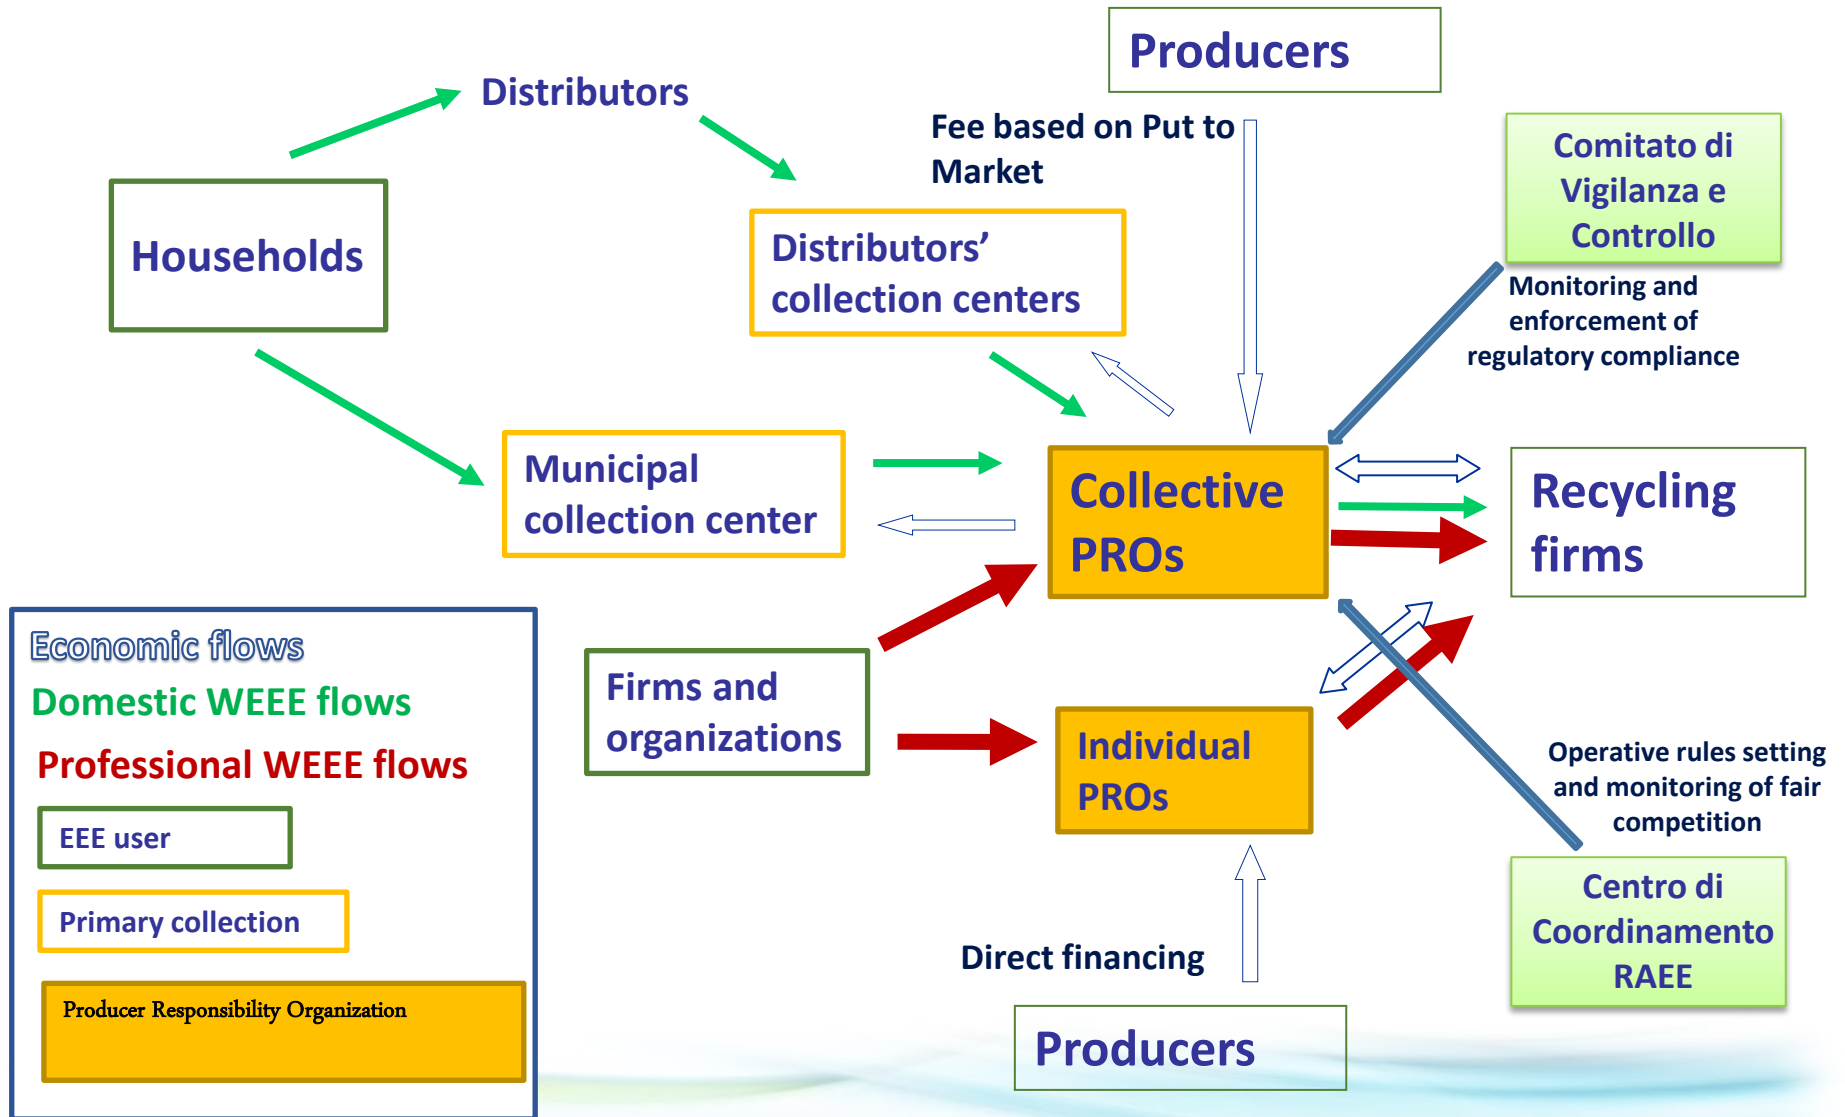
Producers

Distributors

Fee based on Put to Market

Comitato di Vigilanza e Controllo

Households

Distributors' collection centers

Monitoring and enforcement of regulatory compliance

Municipal collection center

Collective PROs

Recycling firms

Economic flows

Domestic WEEE flows

Professional WEEE flows

EEE user

Primary collection

Producer Responsibility Organization

Firms and organizations

Individual PROs

Operative rules setting and monitoring of fair competition

Centro di Coordinamento RAEE

Direct financing

Producers